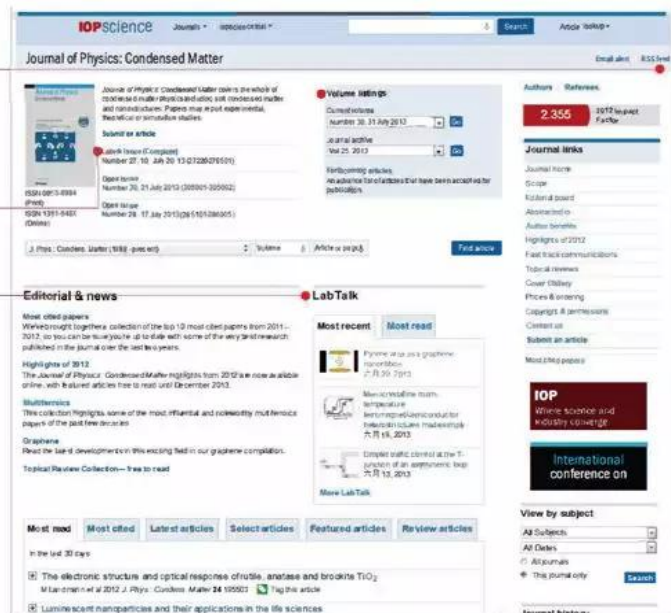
IOPscience Journals ▾ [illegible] ▾ Search Article lookup ▾

Journal of Physics: Condensed Matter

Email alert RSS feed

Journal of Physics: Condensed Matter covers the whole of condensed matter physics and also soft condensed matter and nanostructures. Papers may report experimental, theoretical or simulation studies.

Submit an article

Latest issue (Complete)
Number 27, 10 July 2013 (272001-275001)

Open issue
Number 30, 31 July 2013 (305001-305002)

Open issue
Number 29, 17 July 2013 (295101-295005)

ISSN 0953-8984 (Print)
ISSN 1361-648X (Online)

Volume listings
Current volume
Number 30, 31 July 2013 Go
Journal archive
Vol 25, 2013 Go

Forthcoming articles
An advance list of articles that have been accepted for publication.

J. Phys.: Condens. Matter (1989 - present) Volume Article or page Find article

Authors Referees

2.355 2012 Impact Factor

Journal links
Journal home
Scope
Editorial board
Abstracted in
Author benefits
Highlights of 2012
Fast track communications
Topical reviews
Cover Gallery
Prices & ordering
Copyright & permissions
Contact us
Submit an article
Most cited papers

Editorial & news

Most cited papers
We've brought together a collection of the top 10 most cited papers from 2011–2012, so you can be sure you're up to date with some of the very best research published in the journal over the last two years.

Highlights of 2012
The Journal of Physics: Condensed Matter highlights from 2012 are now available online, with featured articles free to read until December 2013.

Multiferroics
This collection highlights some of the most influential and noteworthy multiferroics papers of the past few decades

Graphene
Read the latest developments in this exciting field in our graphene compilation.

Topical Review Collection— free to read

LabTalk

Most recent Most read

Pyrene wraps as a graphene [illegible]
六月 20, 2013

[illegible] room-temperature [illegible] magnetism
六月 19, 2013

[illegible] at the T-junction of an asymmetric loop
六月 13, 2013

More LabTalk

IOP Where science and industry converge

International conference on

View by subject
All Subjects
All Dates
All journals
This journal only
Search

Most read Most cited Latest articles Select articles Featured articles Review articles

In the last 30 days

The electronic structure and optical response of rutile, anatase and brookite $TiO_2$
M Landmann et al 2012 J. Phys.: Condens. Matter 24 195503 Tag this article

Luminescent nanoparticles and their applications in the life sciences

Journal history